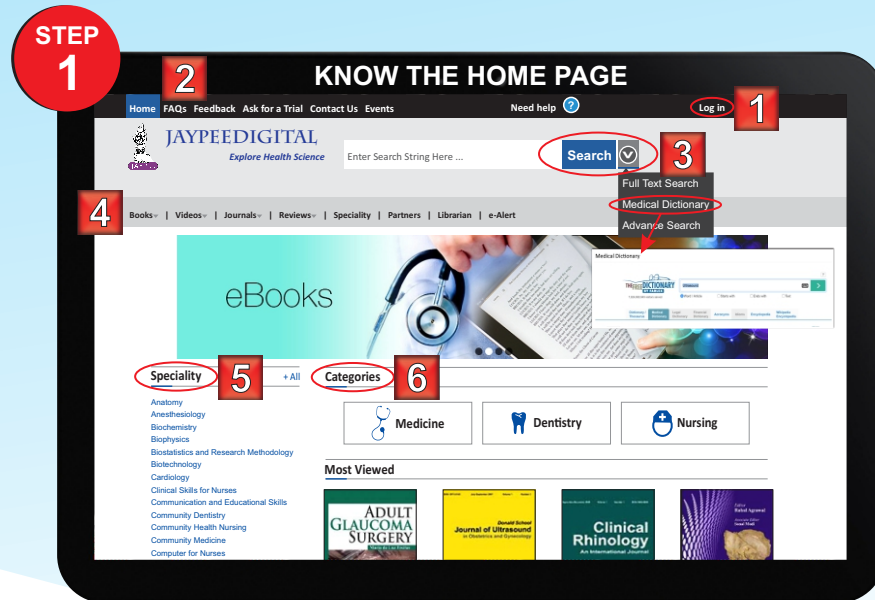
STEP
1

KNOW THE HOME PAGE

2

Home FAQs Feedback Ask for a Trial Contact Us Events

Need help ?

Log in 1

JAYPEEDIGITAL
Explore Health Science

Enter Search String Here ...

Search 3

Full Text Search
Medical Dictionary
Advance Search

4 Books | Videos | Journals | Reviews | Speciality | Partners | Librarian | e-Alert

eBooks

Medical Dictionary

Speciality 5 + All

Anatomy
Anesthesiology
Biochemistry
Biophysics
Biostatistics and Research Methodology
Biotechnology
Cardiology
Clinical Skills for Nurses
Communication and Educational Skills
Community Dentistry
Community Health Nursing
Community Medicine
Computer for Nurses

Categories 6

Medicine
Dentistry
Nursing

Most Viewed

ADULT GLAUCOMA SURGERY

Donald School Journal of Ultrasound in Obstetrics and Gynecology

Clinical Rhinology An International Journal

Rahul Agrawal